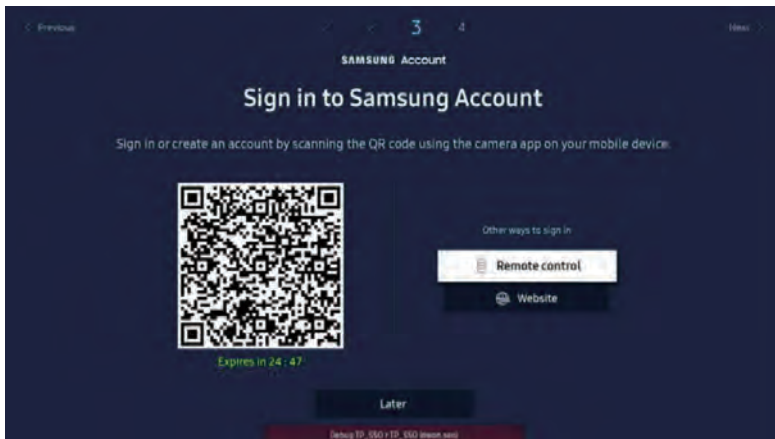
< Previous

3 4

Next >

SAMSUNG Account

Sign in to Samsung Account

Sign in or create an account by scanning the QR code using the camera app on your mobile device.

Expires in 24 : 47

Other ways to sign in

Remote control

Website

Later

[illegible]